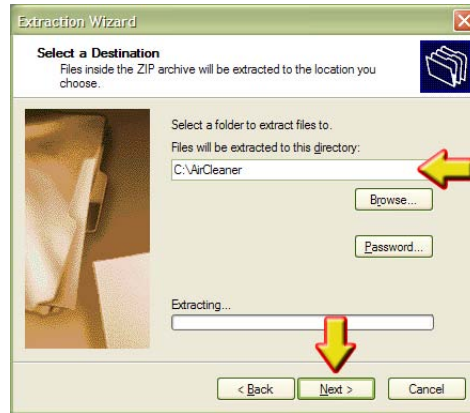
Extraction Wizard

Select a Destination
Files inside the ZIP archive will be extracted to the location you choose.

Select a folder to extract files to.

Files will be extracted to this directory:

C:\AirCleaner

Browse...

Password...

Extracting...

< Back

Next >

Cancel